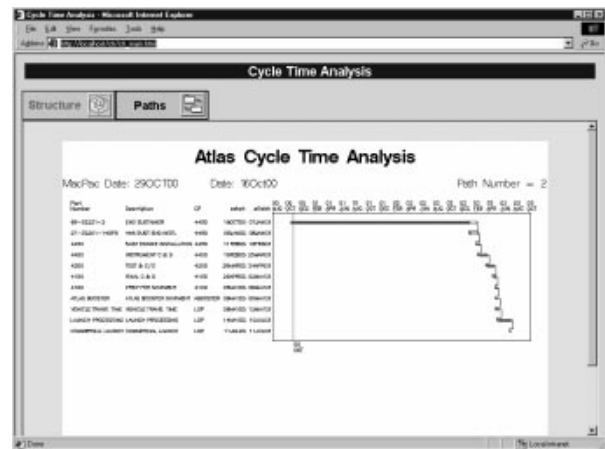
Cycle Time Analysis - Microsoft Internet Explorer

File Edit View Favorites Tools Help

Address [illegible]

Cycle Time Analysis

Structure

Paths

Atlas Cycle Time Analysis

MacPac Date: 29OCT00

Date: 16Oct00

Path Number = 2

| Part Number | Description | CP | start | finish |
|---|---|---|---|---|
| 65-55221-3 | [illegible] | 4400 | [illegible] | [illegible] |
| 27-55201-140PS | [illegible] | 4400 | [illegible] | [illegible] |
| 4400 | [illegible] | 4200 | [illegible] | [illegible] |
| 4400 | INSTRUMENT C & D | 4400 | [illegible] | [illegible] |
| 4200 | TEST & C/O | 4200 | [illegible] | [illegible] |
| 4100 | FINAL C & O | 4100 | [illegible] | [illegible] |
| 2100 | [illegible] | 2100 | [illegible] | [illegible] |
| ATLAS BOOSTER | ATLAS BOOSTER SHIPMENT | ABOOSTER | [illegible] | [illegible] |
| VEHICLE TRANS. TIME | VEHICLE TRANS. TIME | LSP | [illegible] | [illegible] |
| LAUNCH PROCESSING | LAUNCH PROCESSING | LSP | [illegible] | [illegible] |
| COMMERCIAL LAUNCH | COMMERCIAL LAUNCH | LSP | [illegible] | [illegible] |

Done

Local intranet